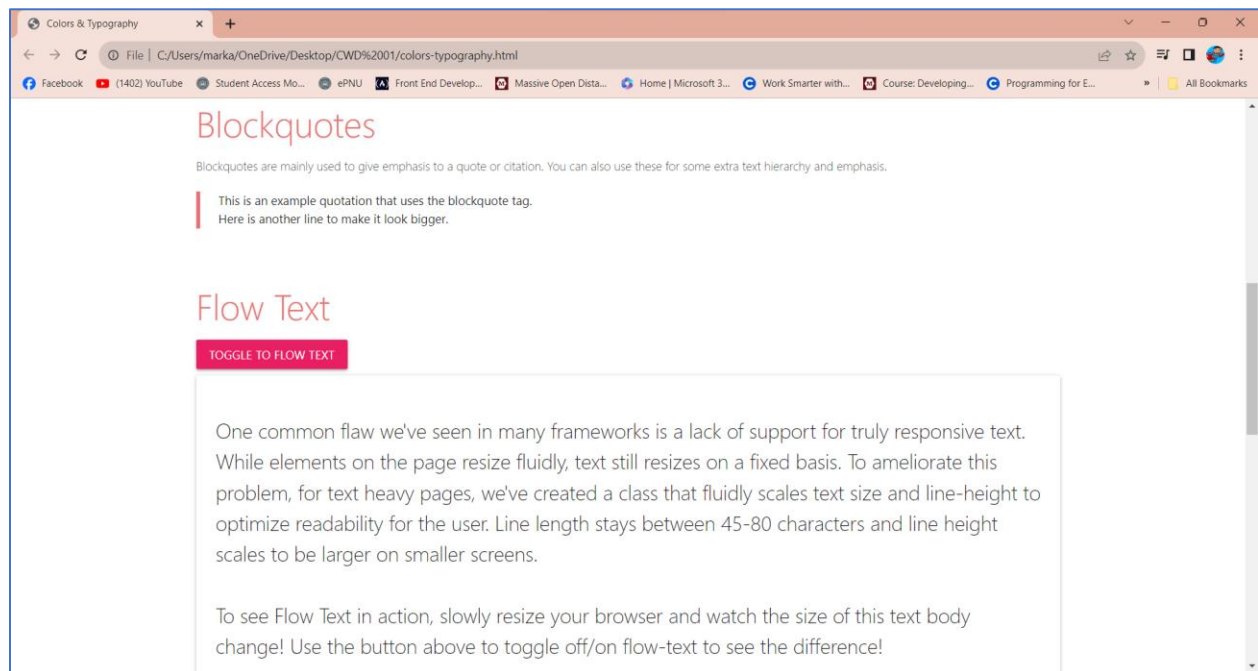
Colors & Typography × +

File | C:/Users/marka/OneDrive/Desktop/CWD%2001/colors-typography.html

Facebook (1402) YouTube Student Access Mo... ePNU Front End Develop... Massive Open Dista... Home | Microsoft 3... Work Smarter with... Course: Developing... Programming for E... » All Bookmarks

Blockquotes

Blockquotes are mainly used to give emphasis to a quote or citation. You can also use these for some extra text hierarchy and emphasis.

This is an example quotation that uses the blockquote tag.
Here is another line to make it look bigger.

Flow Text

TOGGLE TO FLOW TEXT

One common flaw we've seen in many frameworks is a lack of support for truly responsive text. While elements on the page resize fluidly, text still resizes on a fixed basis. To ameliorate this problem, for text heavy pages, we've created a class that fluidly scales text size and line-height to optimize readability for the user. Line length stays between 45-80 characters and line height scales to be larger on smaller screens.

To see Flow Text in action, slowly resize your browser and watch the size of this text body change! Use the button above to toggle off/on flow-text to see the difference!